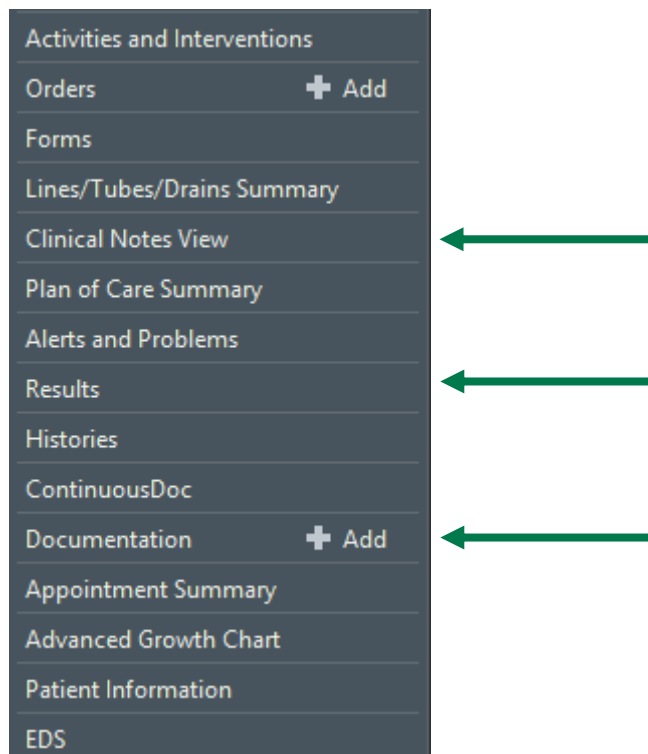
Activities and Interventions
Orders + Add
Forms
Lines/Tubes/Drains Summary
Clinical Notes View
Plan of Care Summary
Alerts and Problems
Results
Histories
ContinuousDoc
Documentation + Add
Appointment Summary
Advanced Growth Chart
Patient Information
EDS